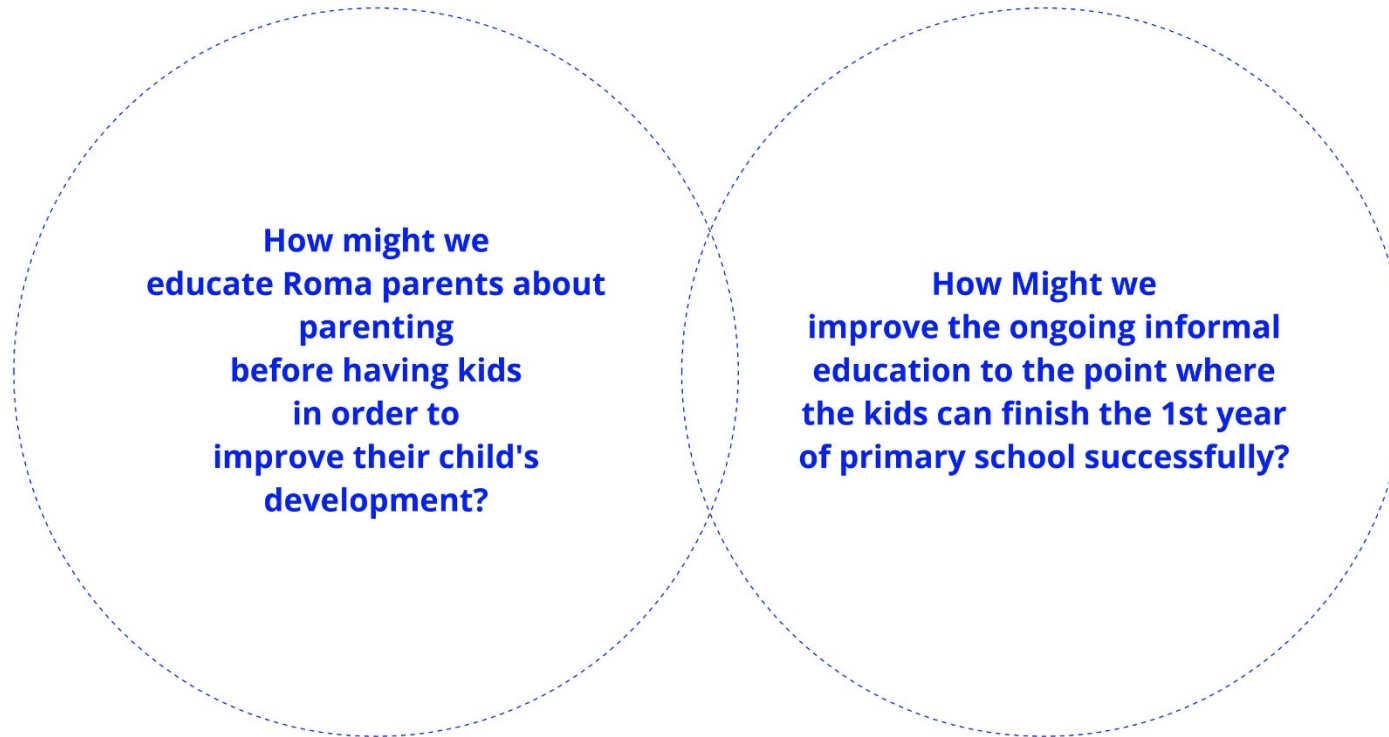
How might we educate Roma parents about parenting before having kids in order to improve their child's development?

How Might we improve the ongoing informal education to the point where the kids can finish the 1st year of primary school successfully?